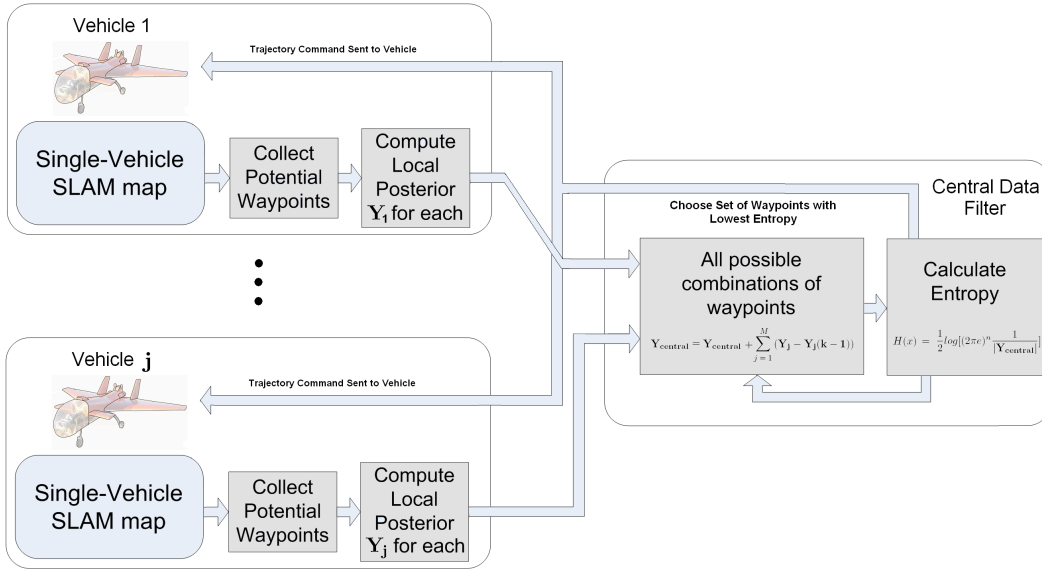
Vehicle 1

Trajectory Command Sent to Vehicle

Single-Vehicle SLAM map

Collect Potential Waypoints

Compute Local Posterior $\mathbf{Y_1}$ for each

Central Data Filter

Choose Set of Waypoints with Lowest Entropy

All possible combinations of waypoints

$\mathbf{Y_{central}} = \mathbf{Y_{central}} + \sum_{j=1}^{M} (\mathbf{Y_j} - \mathbf{Y_j(k-1)})$

Calculate Entropy

$H(x) = \frac{1}{2} log[(2\pi e)^n \frac{1}{|\mathbf{Y_{central}}|}]$

Vehicle $\mathbf{j}$

Trajectory Command Sent to Vehicle

Single-Vehicle SLAM map

Collect Potential Waypoints

Compute Local Posterior $\mathbf{Y_j}$ for each